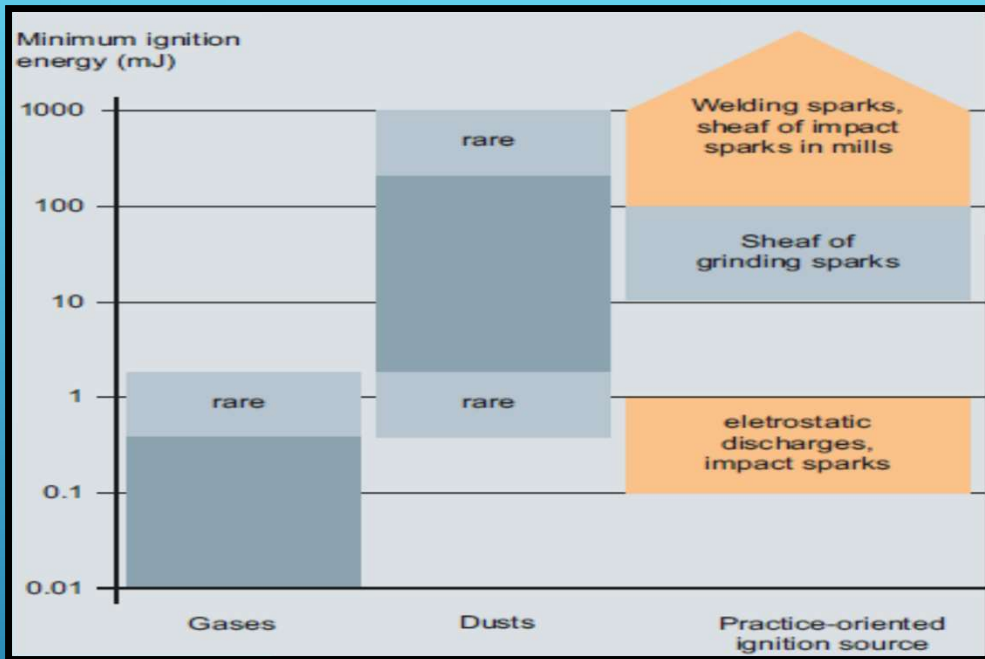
Minimum ignition energy (mJ)

1000
100
10
1
0.1
0.01

rare

rare

rare

Welding sparks, sheaf of impact sparks in mills

Sheaf of grinding sparks

eletrostatic discharges, impact sparks

Gases

Dusts

Practice-oriented ignition source